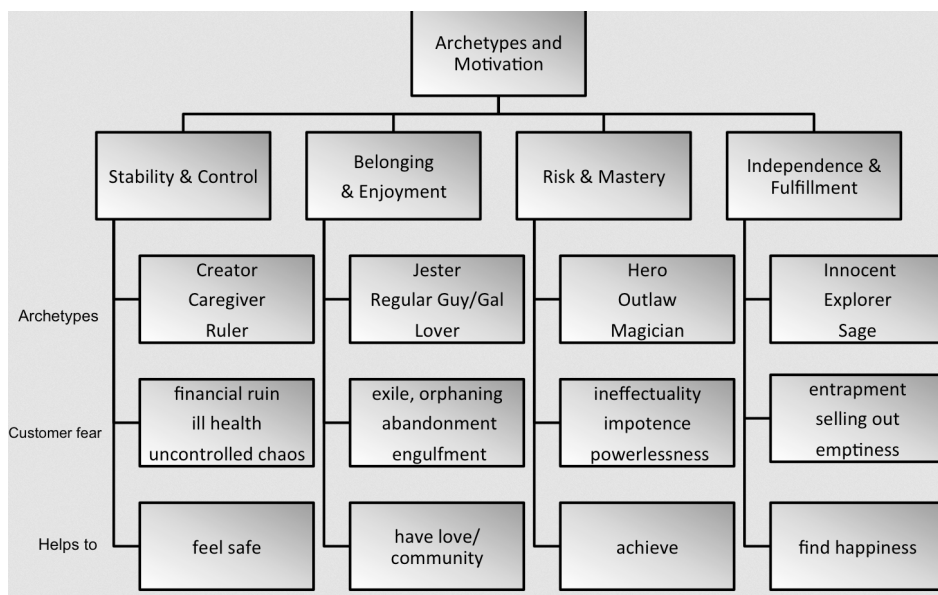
Archetypes and Motivation

Stability & Control

Belonging & Enjoyment

Risk & Mastery

Independence & Fulfillment

Archetypes

Creator
Caregiver
Ruler

Jester
Regular Guy/Gal
Lover

Hero
Outlaw
Magician

Innocent
Explorer
Sage

Customer fear

financial ruin
ill health
uncontrolled chaos

exile, orphaning
abandonment
engulfment

ineffectuality
impotence
powerlessness

entrapment
selling out
emptiness

Helps to

feel safe

have love/ community

achieve

find happiness